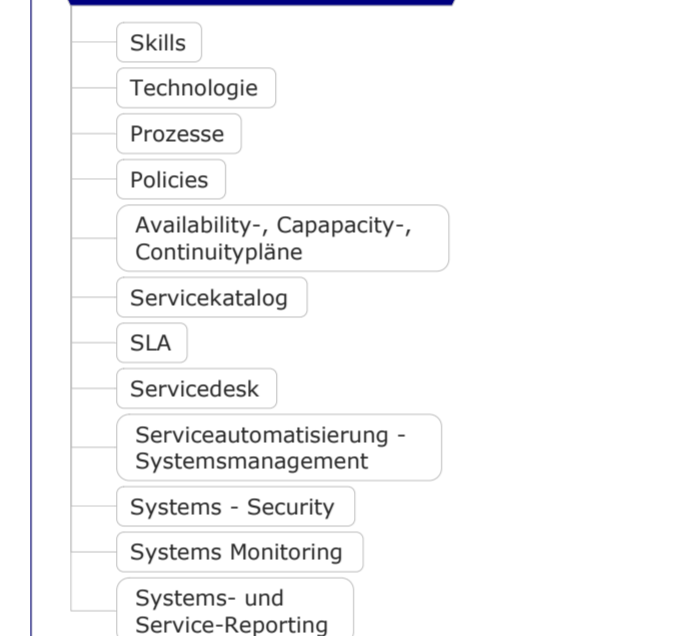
Skills

Technologie

Prozesse

Policies

Availability-, Capapacity-, Continuitypläne

Servicekatalog

SLA

Servicedesk

Serviceautomatisierung - Systemsmanagement

Systems - Security

Systems Monitoring

Systems- und Service-Reporting